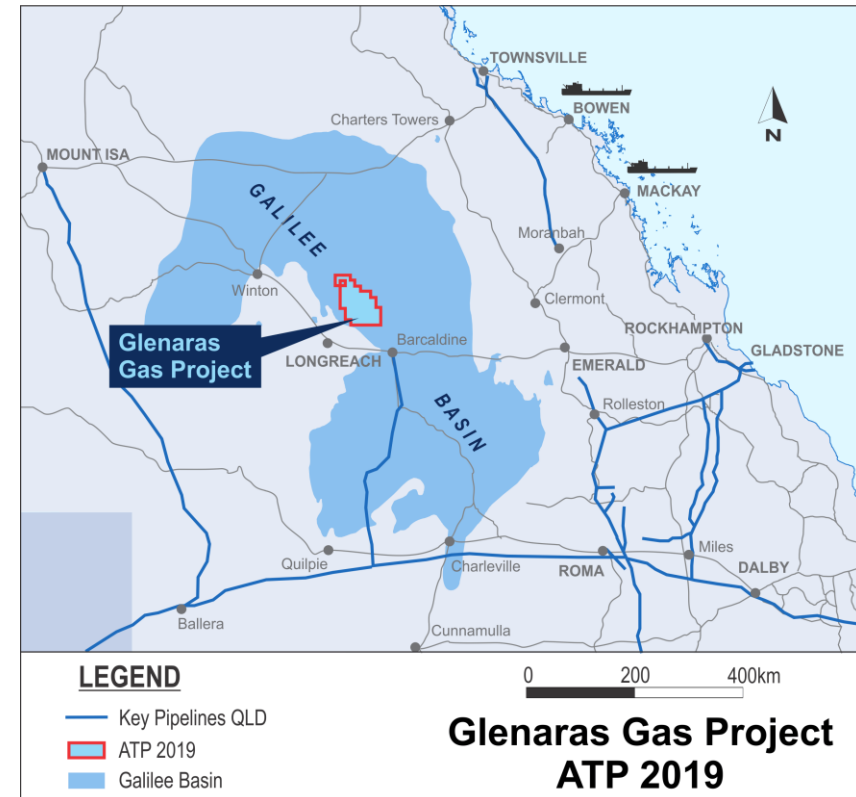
TOWNSVILLE
BOWEN
N
Charters Towers
MOUNT ISA
MACKAY
GALILEE
Moranbah
Winton
Clermont
Glenaras Gas Project
Barcaldine
ROCKHAMPTON
LONGREACH
EMERALD
GLADSTONE
BASIN
Rolleston
Miles
Quilpie
Charleville
ROMA
DALBY
Ballera
Cunnamulla

LEGEND
Key Pipelines QLD
ATP 2019
Galilee Basin

0 200 400km

Glenaras Gas Project
ATP 2019